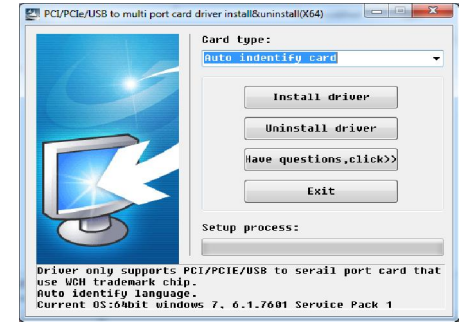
PCI/PCIe/USB to multi port card driver install&uninstall(X64)

Card type:

Auto indentify card

Install driver

Uninstall driver

Have questions,click>>

Exit

Setup process:

Driver only supports PCI/PCIE/USB to serail port card that use WCH trademark chip.
Auto identify language.
Current OS:64bit windows 7, 6.1.7601 Service Pack 1